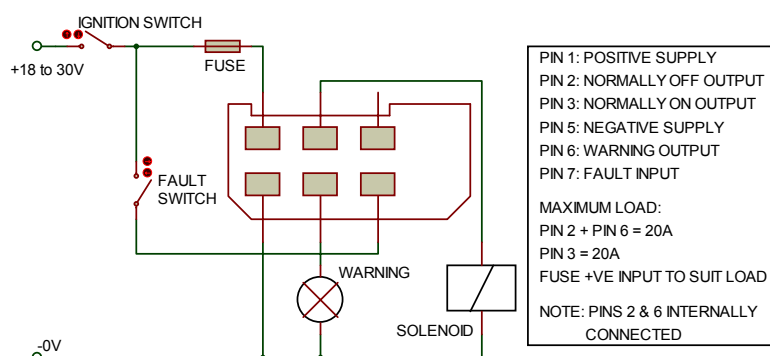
IGNITION SWITCH

+18 to 30V

FUSE

FAULT SWITCH

WARNING

SOLENOID

-0V

PIN 1: POSITIVE SUPPLY
PIN 2: NORMALLY OFF OUTPUT
PIN 3: NORMALLY ON OUTPUT
PIN 5: NEGATIVE SUPPLY
PIN 6: WARNING OUTPUT
PIN 7: FAULT INPUT

MAXIMUM LOAD:
PIN 2 + PIN 6 = 20A
PIN 3 = 20A
FUSE +VE INPUT TO SUIT LOAD

NOTE: PINS 2 & 6 INTERNALLY CONNECTED